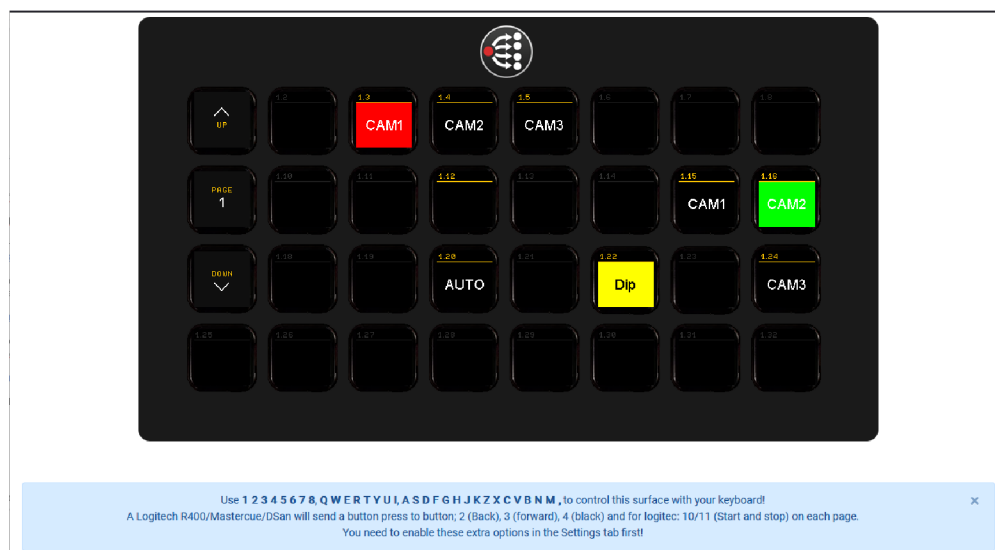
UP

1.2

1.3
CAM1

1.4
CAM2

1.5
CAM3

1.6

1.7

1.8

PAGE
1

1.10

1.11

1.12

1.13

1.14

1.15
CAM1

1.16
CAM2

DOWN

1.18

1.19

1.20
AUTO

1.21

1.22
Dip

1.23

1.24
CAM3

1.25

1.26

1.27

1.28

1.29

1.30

1.31

1.32

Use 1 2 3 4 5 6 7 8, Q W E R T Y U I, A S D F G H J K Z X C V B N M , to control this surface with your keyboard!
A Logitech R400/Mastercue/DSan will send a button press to button; 2 (Back), 3 (forward), 4 (black) and for logitec: 10/11 (Start and stop) on each page.
You need to enable these extra options in the Settings tab first!

×